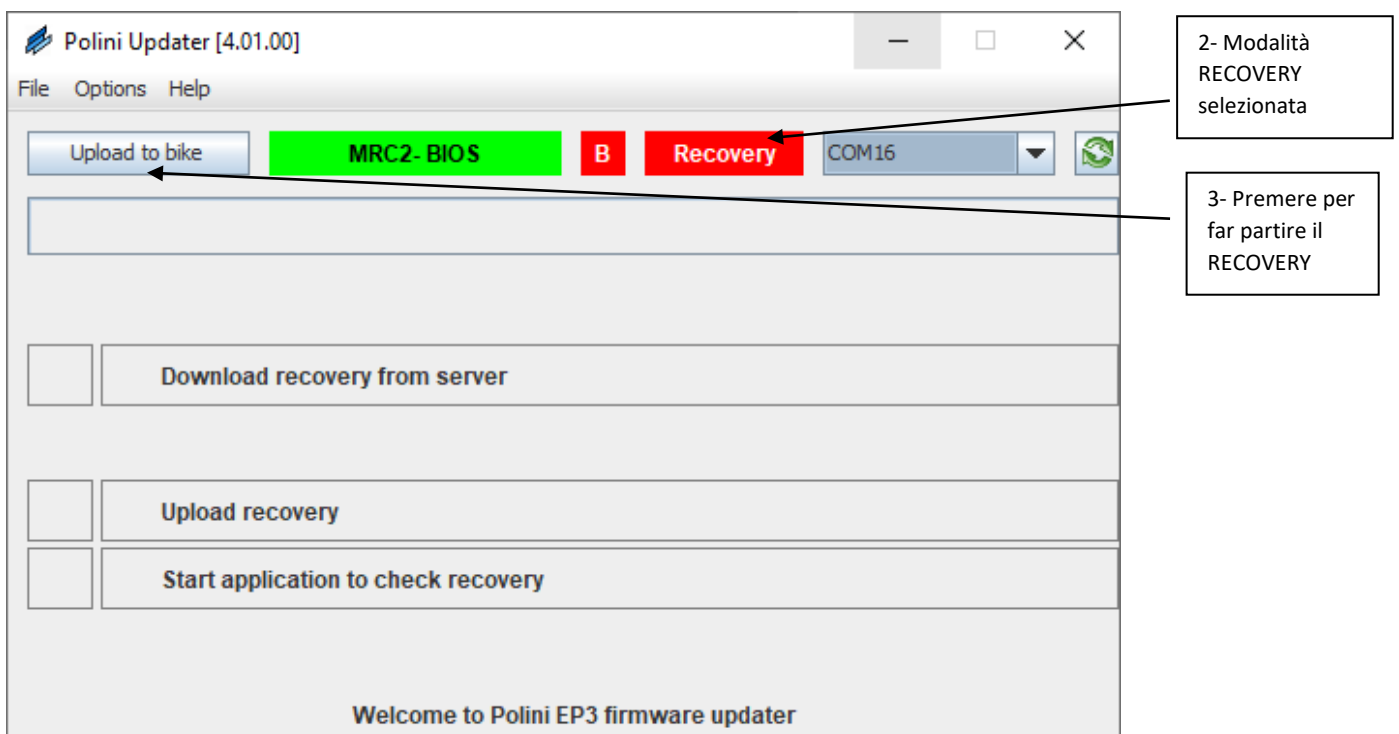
Polini Updater [4.01.00]

File Options Help

Upload to bike

MRC2- BIOS

B

Recovery

COM16

2- Modalità RECOVERY selezionata

3- Premere per far partire il RECOVERY

Download recovery from server

Upload recovery

Start application to check recovery

Welcome to Polini EP3 firmware updater